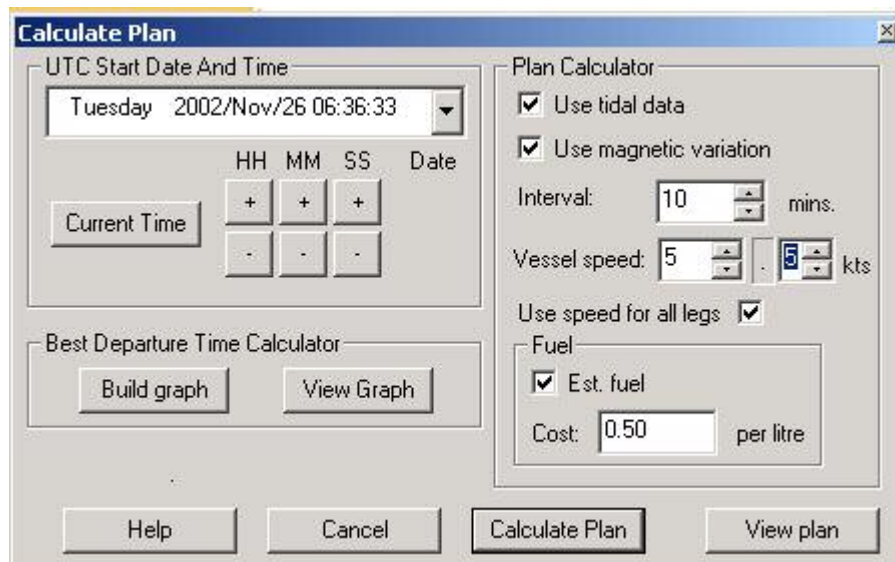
Calculate Plan

UTC Start Date And Time

Tuesday 2002/Nov/26 06:36:33

HH MM SS Date

Current Time

+ + +

- - -

Best Departure Time Calculator

Build graph

View Graph

Plan Calculator

Use tidal data

Use magnetic variation

Interval: 10 mins.

Vessel speed: 5 . 5 kts

Use speed for all legs

Fuel

Est. fuel

Cost: 0.50 per litre

Help

Cancel

Calculate Plan

View plan